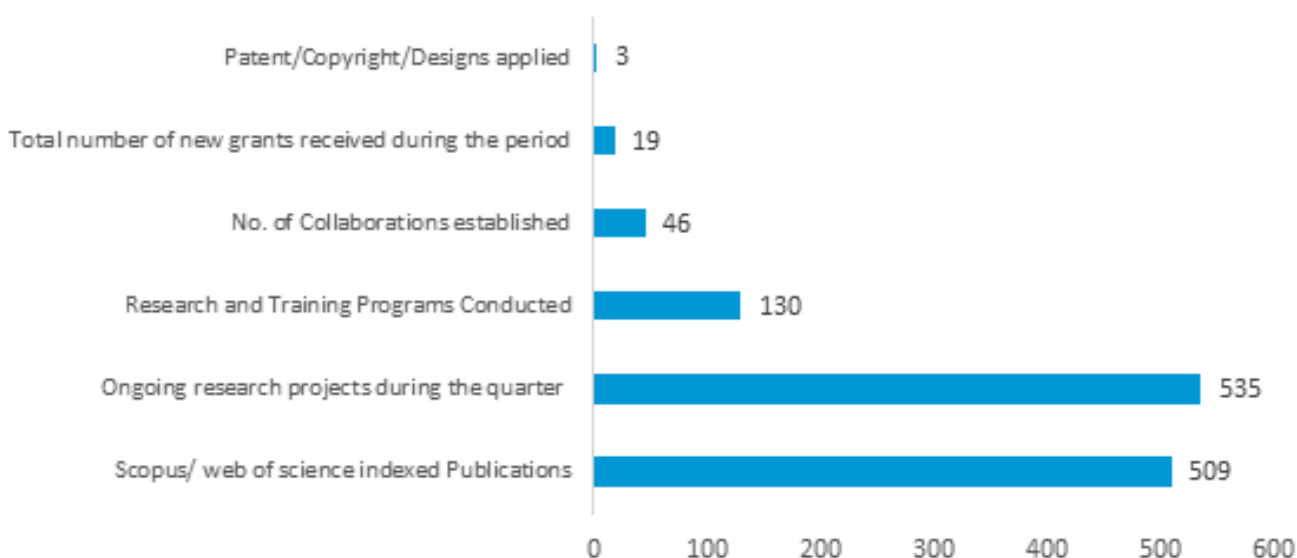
Patent/Copyright/Designs applied 3

Total number of new grants received during the period 19

No. of Collaborations established 46

Research and Training Programs Conducted 130

Ongoing research projects during the quarter 535

Scopus/ web of science indexed Publications 509

0 100 200 300 400 500 600